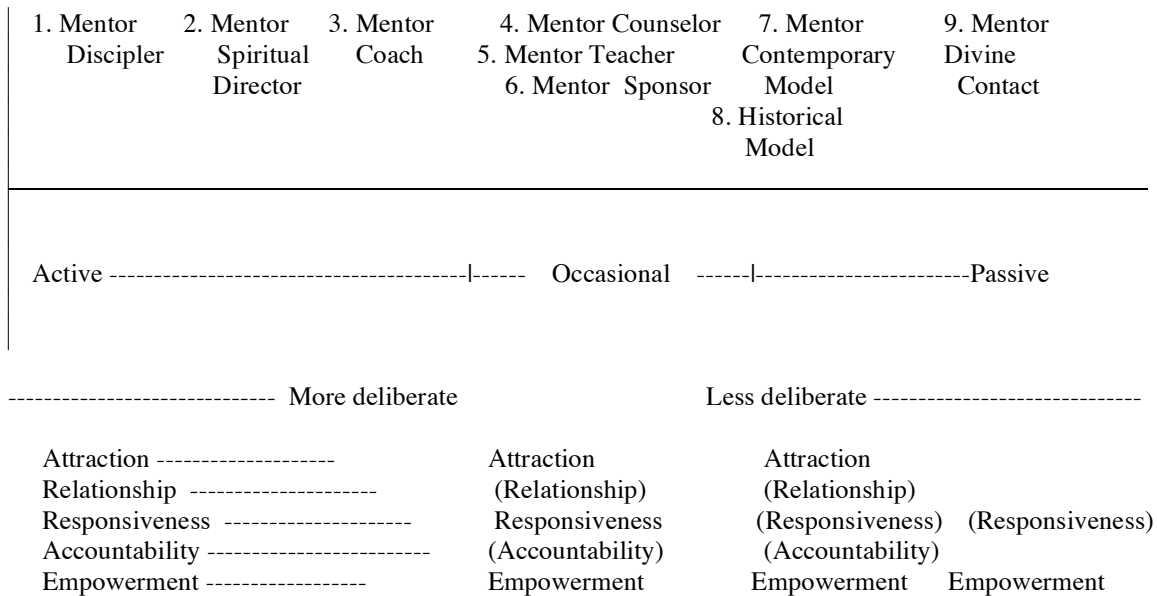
1. Mentor Discipler  2. Mentor Spiritual Director  3. Mentor Coach  4. Mentor Counselor  5. Mentor Teacher  6. Mentor Sponsor  7. Mentor Contemporary Model  8. Historical Model  9. Mentor Divine Contact

Active ----------------------------------------|------ Occasional ------|------------------------Passive

----------------------------- More deliberate  Less deliberate -----------------------------

| | | | |
|---|---|---|---|
| Attraction -------------------- | Attraction | Attraction | |
| Relationship --------------------- | (Relationship) | (Relationship) | |
| Responsiveness --------------------- | Responsiveness | (Responsiveness) | (Responsiveness) |
| Accountability ------------------------ | (Accountability) | (Accountability) | |
| Empowerment ------------------ | Empowerment | Empowerment | Empowerment |